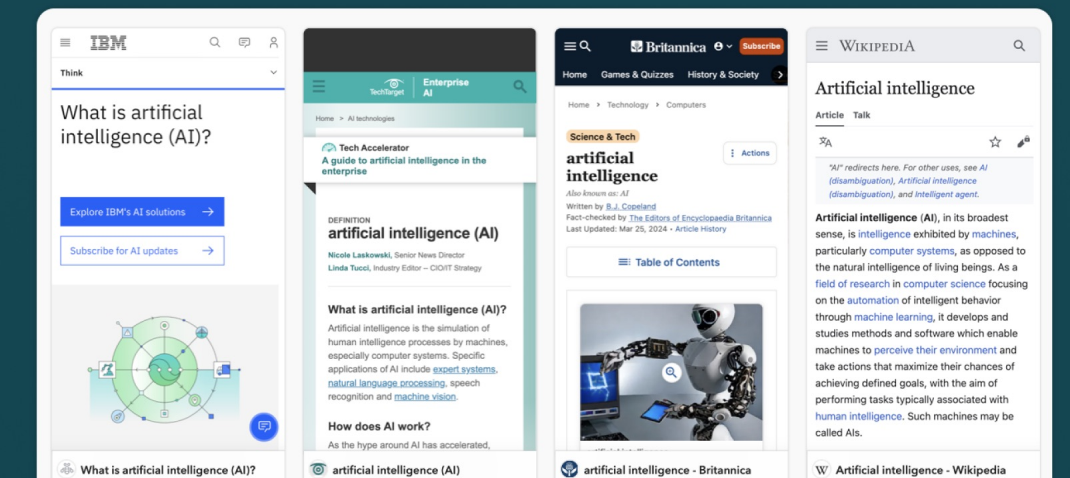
IBM

Think

What is artificial intelligence (AI)?

Explore IBM's AI solutions →

Subscribe for AI updates →

What is artificial intelligence (AI)?

TechTarget Enterprise AI

Home > AI technologies

Tech Accelerator
A guide to artificial intelligence in the enterprise

DEFINITION
artificial intelligence (AI)

Nicole Laskowski, Senior News Director
Linda Tucci, Industry Editor – CIO/IT Strategy

What is artificial intelligence (AI)?

Artificial intelligence is the simulation of human intelligence processes by machines, especially computer systems. Specific applications of AI include expert systems, natural language processing, speech recognition and machine vision.

How does AI work?

As the hype around AI has accelerated,

artificial intelligence (AI)

Britannica Subscribe

Home Games & Quizzes History & Society

Home › Technology › Computers

Science & Tech

artificial intelligence

Actions

Also known as: AI
Written by B.J. Copeland
Fact-checked by The Editors of Encyclopaedia Britannica
Last Updated: Mar 25, 2024 • Article History

Table of Contents

artificial intelligence - Britannica

Wikipedia

Artificial intelligence

Article Talk

"AI" redirects here. For other uses, see AI (disambiguation), Artificial intelligence (disambiguation), and Intelligent agent.

Artificial intelligence (AI), in its broadest sense, is intelligence exhibited by machines, particularly computer systems, as opposed to the natural intelligence of living beings. As a field of research in computer science focusing on the automation of intelligent behavior through machine learning, it develops and studies methods and software which enable machines to perceive their environment and take actions that maximize their chances of achieving defined goals, with the aim of performing tasks typically associated with human intelligence. Such machines may be called AIs.

Artificial intelligence - Wikipedia